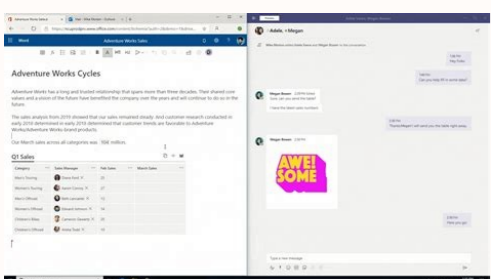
Adventure Works Sales

Adventure Works Cycles

Adventure Works has a long and trusted relationship that spans more than three decades. Their shared core values and a vision of the future have benefitted the company over the years and will continue to do so in the future.

The sales analysis from 2018 showed that our sales remained steady. And customer research conducted in early 2019 determined in early 2019 determined that customer trends are favorable to Adventure Works/Adventure Works brand products.

Our March sales across all categories was 75K million.

Q1 Sales

| Category | Sales Manager | Feb Sales | March Sales |
|---|---|---|---|
| Men's Touring | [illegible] | 27 | |
| Women's Touring | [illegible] | 21 | |
| Men's Offroad | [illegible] | 18 | |
| Women's Offroad | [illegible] | 32 | |
| Children's Bikes | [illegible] | 27 | |
| Children's Offroad | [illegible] | 33 | |

Adele, Megan

Megan Bowen

AWE! SOME

Type a new message